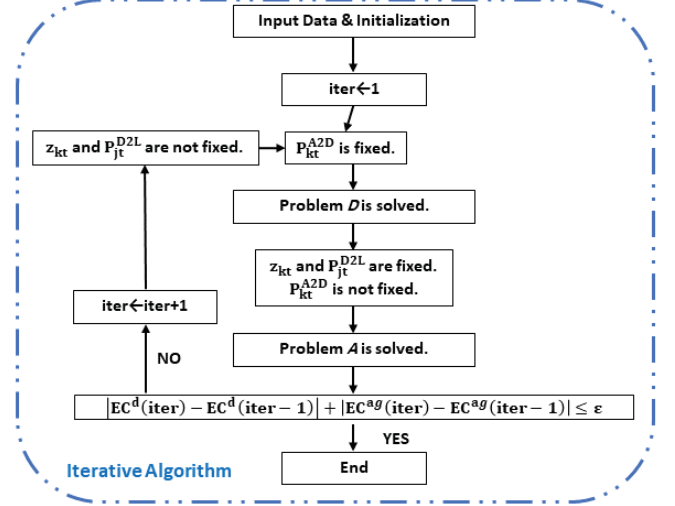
Input Data & Initialization

iter←1

$z_{kt}$ and $P_{jt}^{D2L}$ are not fixed.

$P_{kt}^{A2D}$ is fixed.

Problem $D$ is solved.

$z_{kt}$ and $P_{jt}^{D2L}$ are fixed.
$P_{kt}^{A2D}$ is not fixed.

iter←iter+1

NO

Problem $A$ is solved.

$|EC^{d}(iter) - EC^{d}(iter-1)| + |EC^{ag}(iter) - EC^{ag}(iter-1)| \leq \varepsilon$

YES

Iterative Algorithm

End